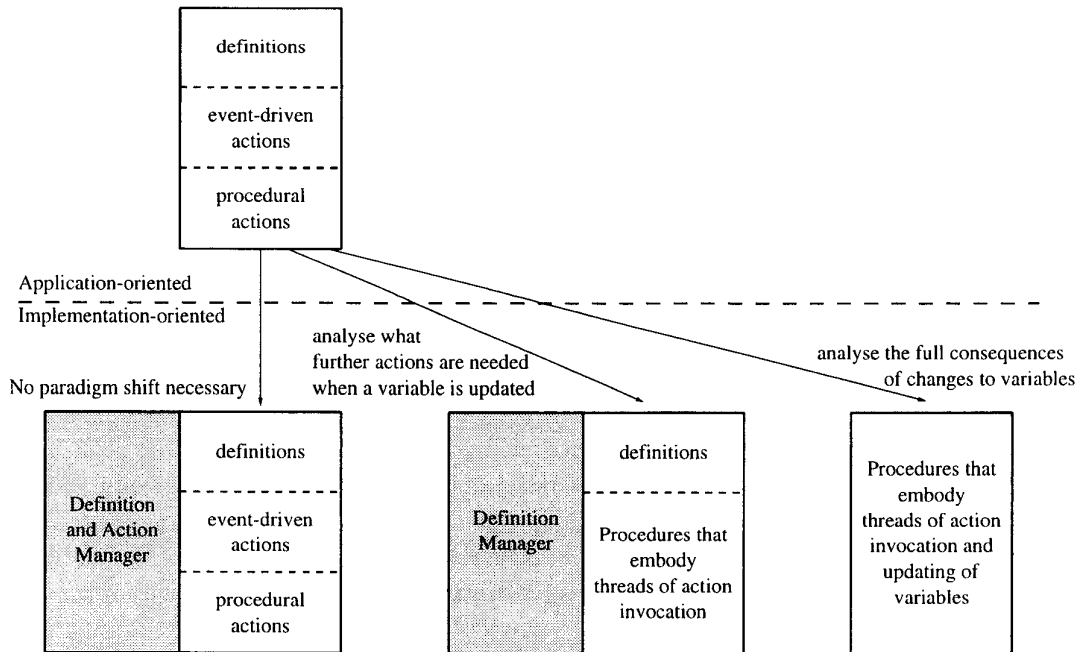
definitions

event-driven actions

procedural actions

Application-oriented

Implementation-oriented

No paradigm shift necessary

analyse what further actions are needed when a variable is updated

analyse the full consequences of changes to variables

Definition and Action Manager

definitions

event-driven actions

procedural actions

Definition Manager

definitions

Procedures that embody threads of action invocation

Procedures that embody threads of action invocation and updating of variables